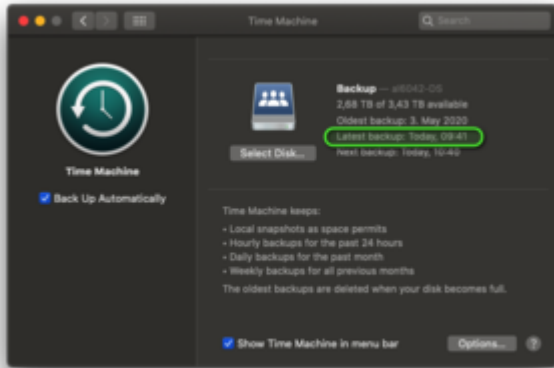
Time Machine

Search

Time Machine

Back Up Automatically

Select Disk...

Backup — al6042-DS
2,68 TB of 3,43 TB available
Oldest backup: 3. May 2020
Latest backup: Today, 09:41
Next backup: Today, 10:40

Time Machine keeps:
• Local snapshots as space permits
• Hourly backups for the past 24 hours
• Daily backups for the past month
• Weekly backups for all previous months
The oldest backups are deleted when your disk becomes full.

Show Time Machine in menu bar

Options...

?